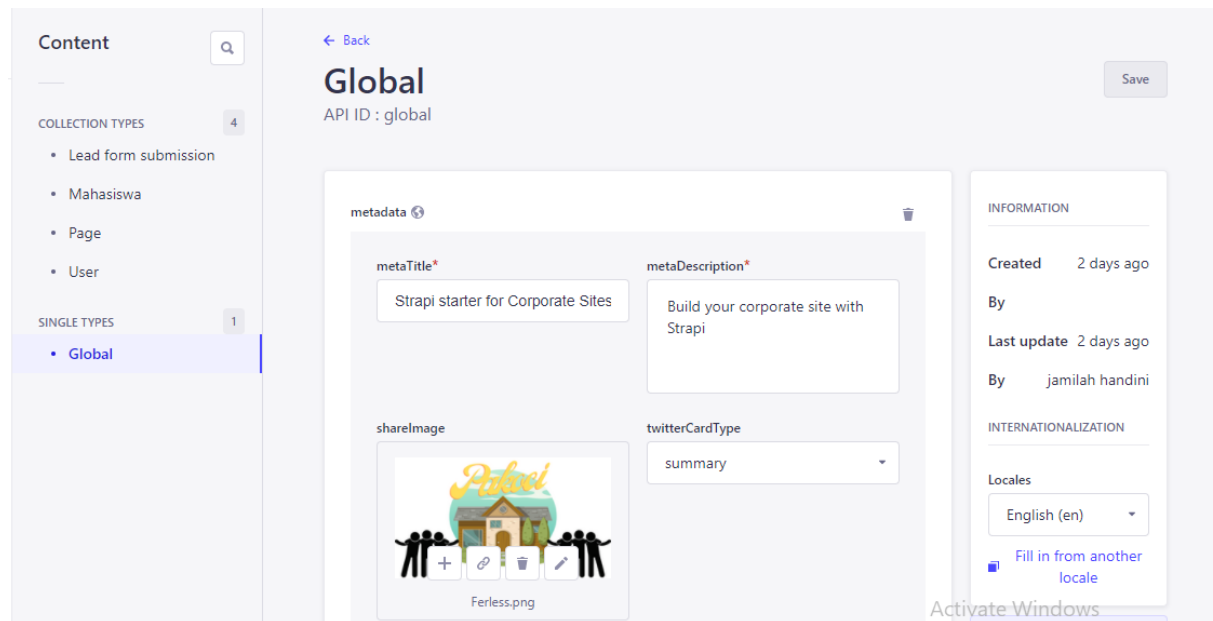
Content

COLLECTION TYPES 4

- Lead form submission
- Mahasiswa
- Page
- User

SINGLE TYPES 1

- Global

← Back

Global

API ID : global

Save

metadata

metaTitle*

Strapi starter for Corporate Sites

metaDescription*

Build your corporate site with Strapi

shareImage

Pakai

Ferless.png

twitterCardType

summary

INFORMATION

Created 2 days ago

By

Last update 2 days ago

By jamilah handini

INTERNATIONALIZATION

Locales

English (en)

Fill in from another locale

Activate Windows